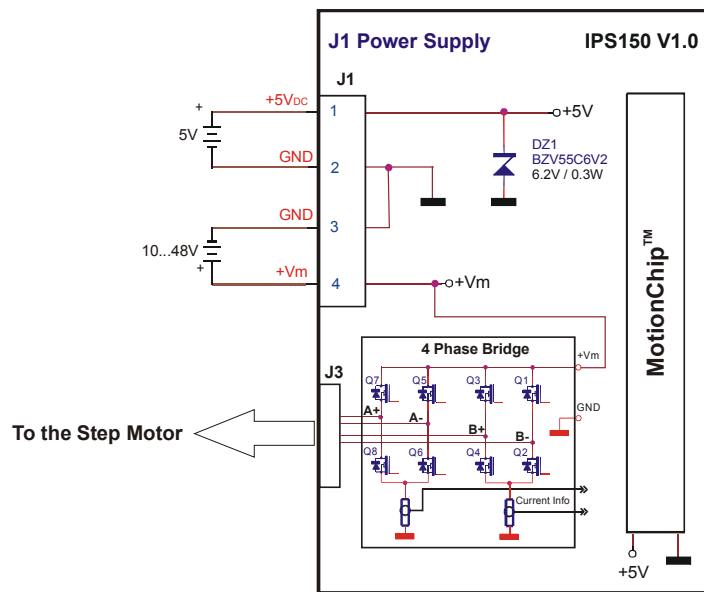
J1 Power Supply

IPS150 V1.0

J1

+
5V

+5V$_{DC}$

1

+5V

DZ1
BZV55C6V2
6.2V / 0.3W

GND

2

GND

3

10...48V
+

+Vm

4

+Vm

MotionChip™

J3

4 Phase Bridge

+Vm

Q7

Q5

Q3

Q1

A+

A-

GND

To the Step Motor

B+

B-

Q8

Q6

Q4

Q2

Current Info

+5V